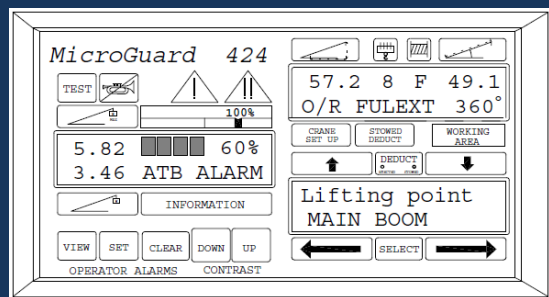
MicroGuard 424

TEST

100%

5.82 60%
3.46 ATB ALARM

INFORMATION

VIEW SET CLEAR DOWN UP
OPERATOR ALARMS CONTRAST

57.2 8 F 49.1
O/R FULEXT 360°

CRANE SET UP
STOWED DEDUCT
WORKING AREA

DEDUCT

Lifting point
MAIN BOOM

SELECT